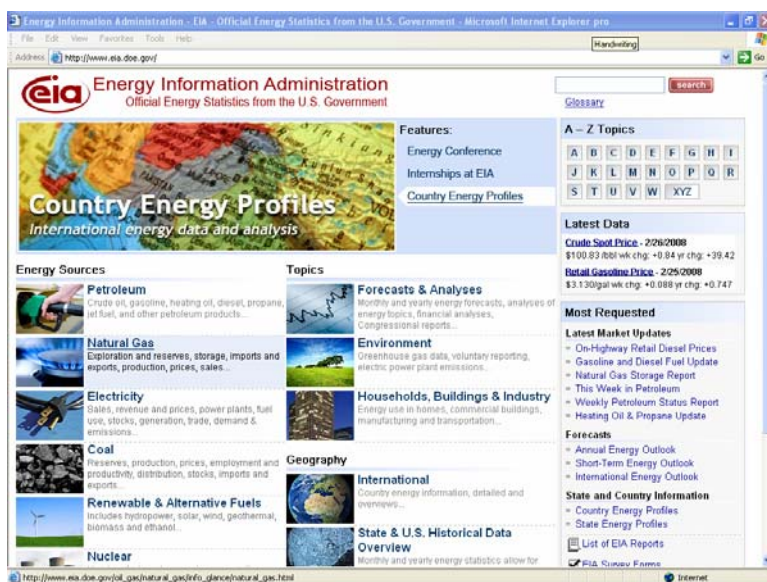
Energy Information Administration - EIA - Official Energy Statistics from the U.S. Government - Microsoft Internet Explorer pro

File Edit View Favorites Tools Help

Handwriting

Address http://www.eia.doe.gov/

Go

eia Energy Information Administration
Official Energy Statistics from the U.S. Government

search

Glossary

Country Energy Profiles
International energy data and analysis

Features:
Energy Conference
Internships at EIA
Country Energy Profiles

A – Z Topics

| A | B | C | D | E | F | G | H | I |
|---|---|---|---|---|---|---|---|---|
| J | K | L | M | N | O | P | Q | R |
| S | T | U | V | W | XYZ | | | |

Latest Data

Crude Spot Price - 2/26/2008
$100.83 /bbl wk chg: +0.84 yr chg: +39.42

Retail Gasoline Price - 2/25/2008
$3.130/gal wk chg: +0.088 yr chg: +0.747

Energy Sources

Petroleum
Crude oil, gasoline, heating oil, diesel, propane, jet fuel, and other petroleum products...

Natural Gas
Exploration and reserves, storage, imports and exports, production, prices, sales...

Electricity
Sales, revenue and prices, power plants, fuel use, stocks, generation, trade, demand & emissions...

Coal
Reserves, production, prices, employment and productivity, distribution, stocks, imports and exports...

Renewable & Alternative Fuels
Includes hydropower, solar, wind, geothermal, biomass and ethanol...

Nuclear

Topics

Forecasts & Analyses
Monthly and yearly energy forecasts, analyses of energy topics, financial analyses, Congressional reports...

Environment
Greenhouse gas data, voluntary reporting, electric power plant emissions...

Households, Buildings & Industry
Energy use in homes, commercial buildings, manufacturing and transportation...

Geography

International
Country energy information, detailed and overviews...

State & U.S. Historical Data Overview
Monthly and yearly energy statistics allow for

Most Requested

Latest Market Updates
On-Highway Retail Diesel Prices
Gasoline and Diesel Fuel Update
Natural Gas Storage Report
This Week in Petroleum
Weekly Petroleum Status Report
Heating Oil & Propane Update

Forecasts
Annual Energy Outlook
Short-Term Energy Outlook
International Energy Outlook

State and Country Information
Country Energy Profiles
State Energy Profiles

List of EIA Reports
EIA Survey Forms

http://www.eia.doe.gov/oil_gas/natural_gas/info_glance/natural_gas.html

Internet